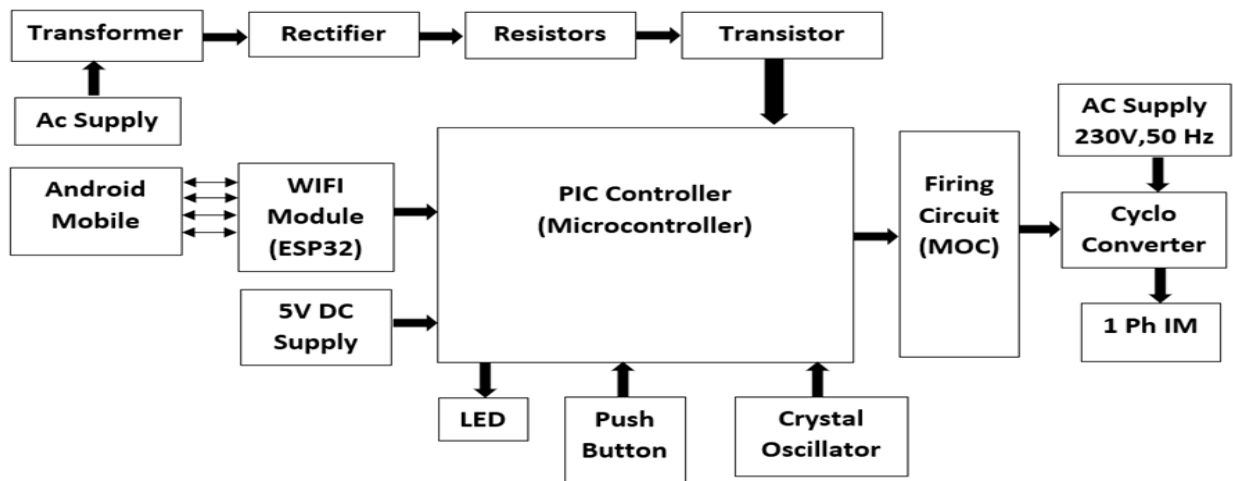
Transformer
Rectifier
Resistors
Transistor
Ac Supply
AC Supply 230V,50 Hz
Android Mobile
WIFI Module (ESP32)
PIC Controller (Microcontroller)
Firing Circuit (MOC)
Cyclo Converter
5V DC Supply
1 Ph IM
LED
Push Button
Crystal Oscillator